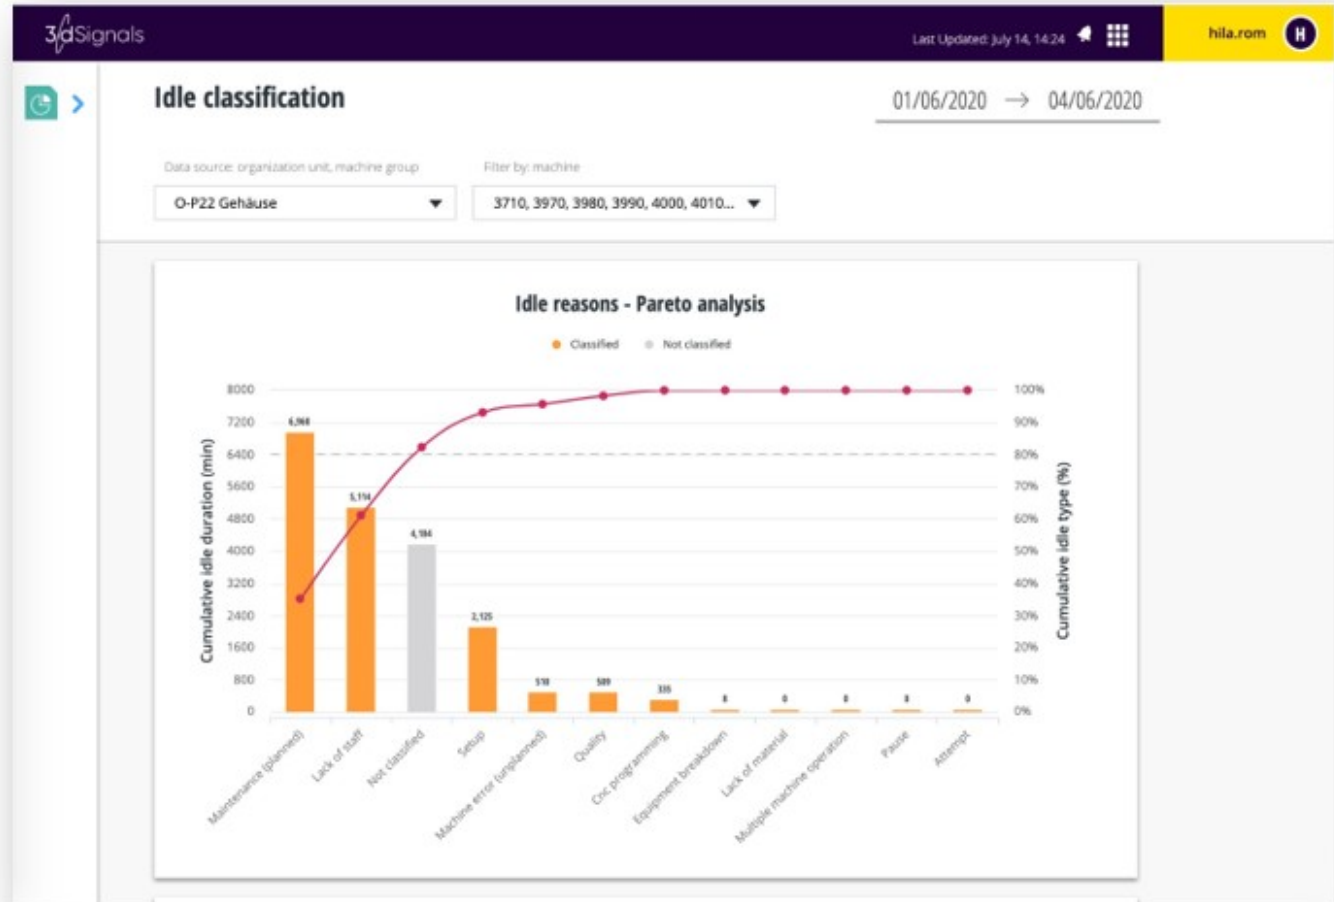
3dSignals

Last Updated: July 14, 14:24

hila.rom

H

Idle classification

01/06/2020 → 04/06/2020

Data source: organization unit, machine group

O-P22 Gehäuse

Filter by: machine

3710, 3970, 3980, 3990, 4000, 4010...

Idle reasons - Pareto analysis

Classified   Not classified

Cumulative idle duration (min)

Cumulative idle type (%)

8000
7200
6400
5600
4800
4000
3200
2400
1600
800
0

100%
90%
80%
70%
60%
50%
40%
30%
20%
10%
0%

6,960
5,114
4,184
2,125
510
509
335
0
0
0
0
0

Maintenance (planned)
Lack of staff
Not classified
Setup
Machine error (unplanned)
Quality
Cnc programming
Equipment breakdown
Lack of material
Multiple machine operation
Pause
Attempt